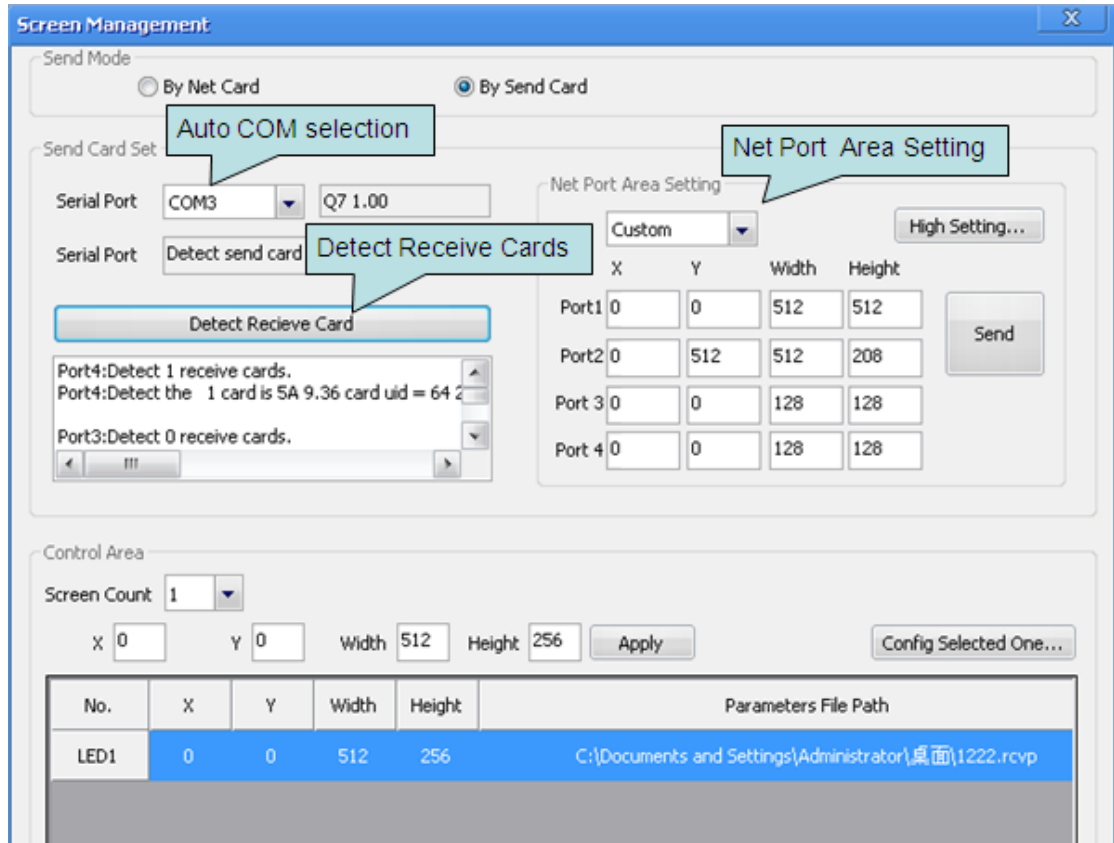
Screen Management
X

Send Mode
By Net Card
By Send Card

Auto COM selection

Send Card Set

Net Port Area Setting

Serial Port COM3 Q7 1.00

Net Port Area Setting
Custom
High Setting...

Serial Port Detect send card

Detect Receive Cards

| | X | Y | Width | Height |
|---|---|---|---|---|
| Port1 | 0 | 0 | 512 | 512 |
| Port2 | 0 | 512 | 512 | 208 |
| Port 3 | 0 | 0 | 128 | 128 |
| Port 4 | 0 | 0 | 128 | 128 |

Send

Detect Recieve Card

Port4:Detect 1 receive cards.
Port4:Detect the 1 card is 5A 9.36 card uid = 64 2

Port3:Detect 0 receive cards.

Control Area
Screen Count 1
X 0 Y 0 Width 512 Height 256 Apply
Config Selected One...

| No. | X | Y | Width | Height | Parameters File Path |
|---|---|---|---|---|---|
| LED1 | 0 | 0 | 512 | 256 | C:\Documents and Settings\Administrator\桌面\1222.rcvp |